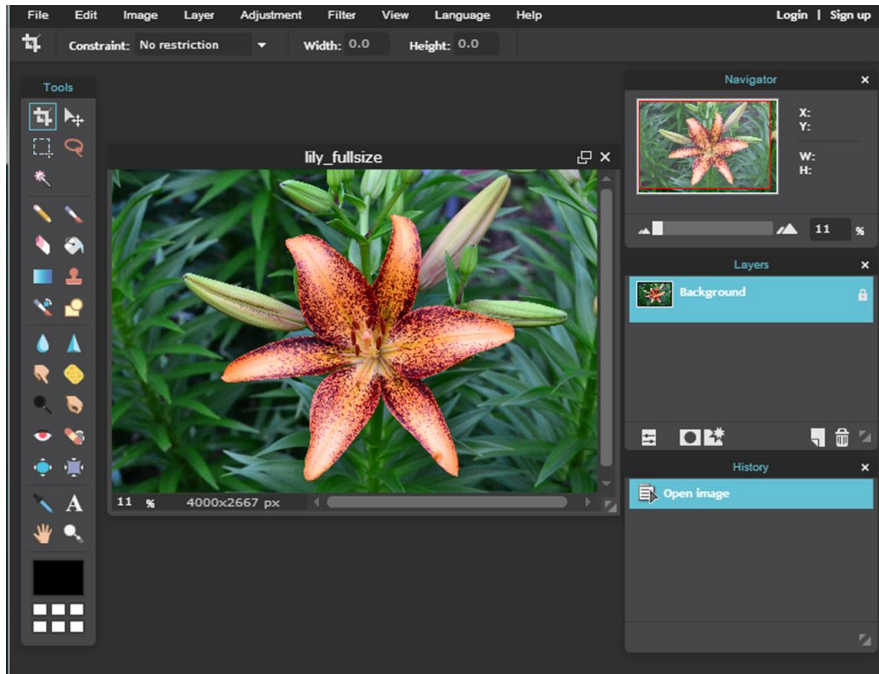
File Edit Image Layer Adjustment Filter View Language Help

Login | Sign up

Constraint: No restriction Width: 0.0 Height: 0.0

Tools

lily_fullsize

11 % 4000x2667 px

Navigator

X:
Y:

W:
H:

11 %

Layers

Background

History

Open image